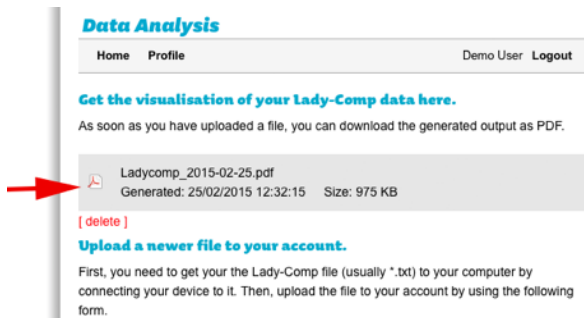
Data Analysis

Home Profile Demo User Logout

Get the visualisation of your Lady-Comp data here.

As soon as you have uploaded a file, you can download the generated output as PDF.

Ladycomp_2015-02-25.pdf
Generated: 25/02/2015 12:32:15 Size: 975 KB

[ delete ]

Upload a newer file to your account.

First, you need to get your the Lady-Comp file (usually *.txt) to your computer by connecting your device to it. Then, upload the file to your account by using the following form.